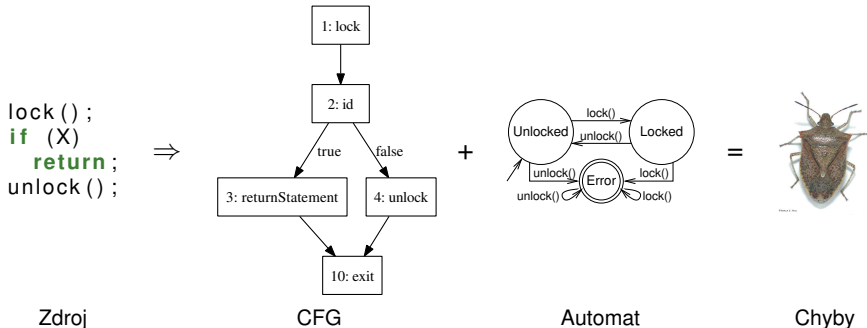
lock();
if (X)
return;
unlock();

$\Rightarrow$

1: lock

2: id

true

false

3: returnStatement

4: unlock

10: exit

+

lock()

Unlocked

unlock()

Locked

unlock()

lock()

Error

unlock()

lock()

=

Zdroj

CFG

Automat

Chyby